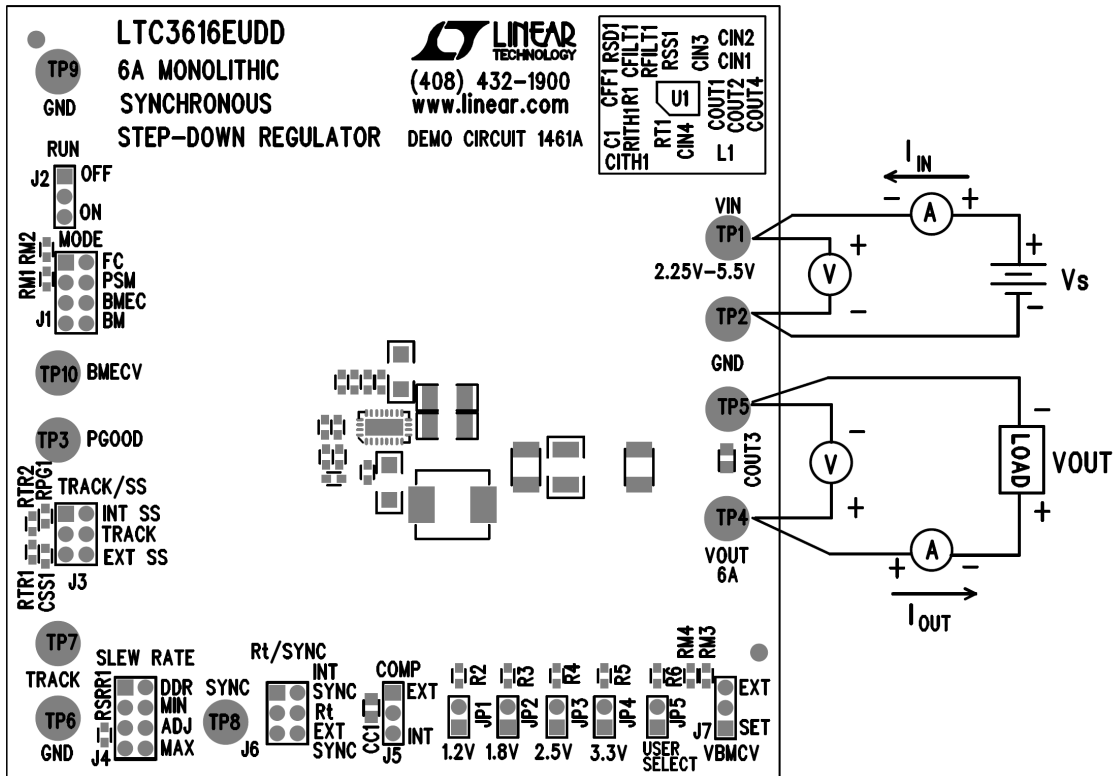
LTC3616EUDD
6A MONOLITHIC
SYNCHRONOUS
STEP-DOWN REGULATOR

LINEAR TECHNOLOGY
(408) 432-1900
www.linear.com
DEMO CIRCUIT 1461A

CFF1 RSD1 CFILT1 RFILT1 RSS1 CIN3 CIN2 CIN1
RITH1 R1 U1 COUT1 COUT2 COUT4
C1 CITH1 RT1 CIN4 L1

TP9
GND

RUN
J2 OFF
ON

RM2 RM1 MODE
FC
PSM
BMEC
J1 BM

TP10 BMECV

TP3 PGOOD

RTR2 RPG1 TRACK/SS
INT SS
TRACK
EXT SS
RTR1 CSS1 J3

TP7
TRACK

TP6
GND

SLEW RATE
RSRR1
DDR
MIN
ADJ
MAX
J4

SYNC
TP8

Rt/SYNC
INT
SYNC
Rt
EXT
SYNC
J6

COMP
EXT
INT
CC1 J5

R2 R3 R4 R5 R6 RM4 RM3
JP1 JP2 JP3 JP4 JP5 J7
1.2V 1.8V 2.5V 3.3V USER SELECT
EXT
SET
VBMCV

VIN
TP1
2.25V-5.5V
TP2
GND

TP5
COUT3
TP4
VOUT
6A

$I_{IN}$
− A +
+ V −
+ − Vs

− V +
− LOAD + VOUT
+ A −
$I_{OUT}$